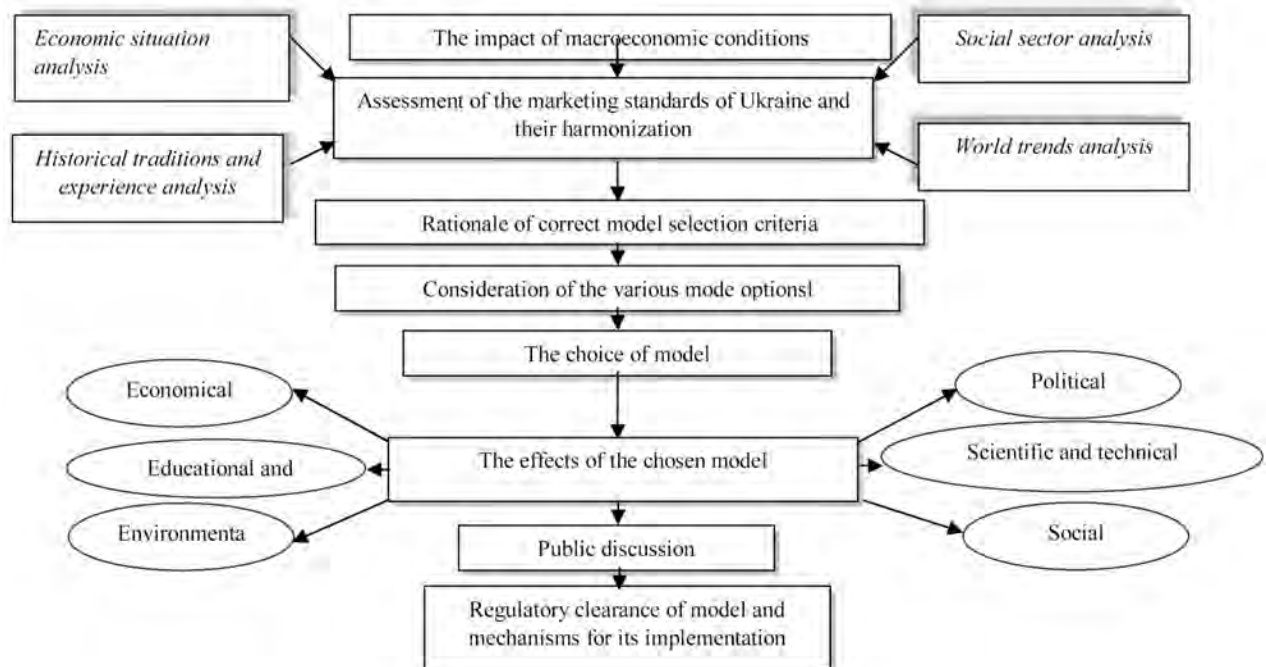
Economic situation analysis

The impact of macroeconomic conditions

Social sector analysis

Assessment of the marketing standards of Ukraine and their harmonization

Historical traditions and experience analysis

World trends analysis

Rationale of correct model selection criteria

Consideration of the various mode optionsl

The choice of model

Economical

Political

Educational and

The effects of the chosen model

Scientific and technical

Environmenta

Social

Public discussion

Regulatory clearance of model and mechanisms for its implementation